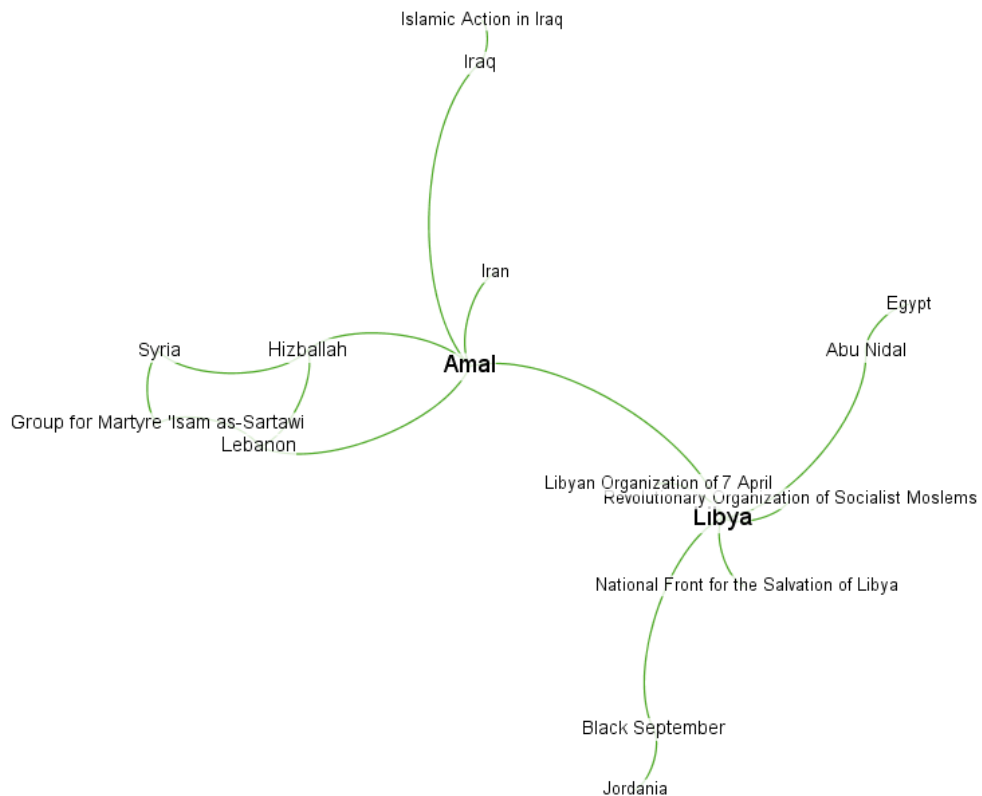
Islamic Action in Iraq

Iraq

Iran

Egypt

Syria

Hizballah

Amal

Abu Nidal

Group for Martyre 'Isam as-Sartawi

Lebanon

Libyan Organization of 7 April

Revolutionary Organization of Socialist Moslems

Libya

National Front for the Salvation of Libya

Black September

Jordania